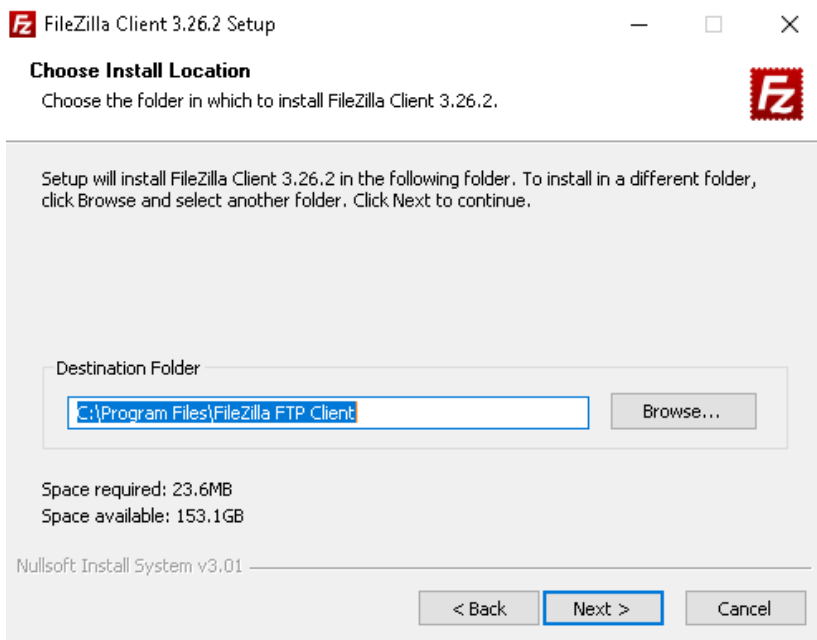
FileZilla Client 3.26.2 Setup

Choose Install Location
Choose the folder in which to install FileZilla Client 3.26.2.

Setup will install FileZilla Client 3.26.2 in the following folder. To install in a different folder, click Browse and select another folder. Click Next to continue.

Destination Folder

C:\Program Files\FileZilla FTP Client

Browse...

Space required: 23.6MB
Space available: 153.1GB

Nullsoft Install System v3.01

< Back

Next >

Cancel